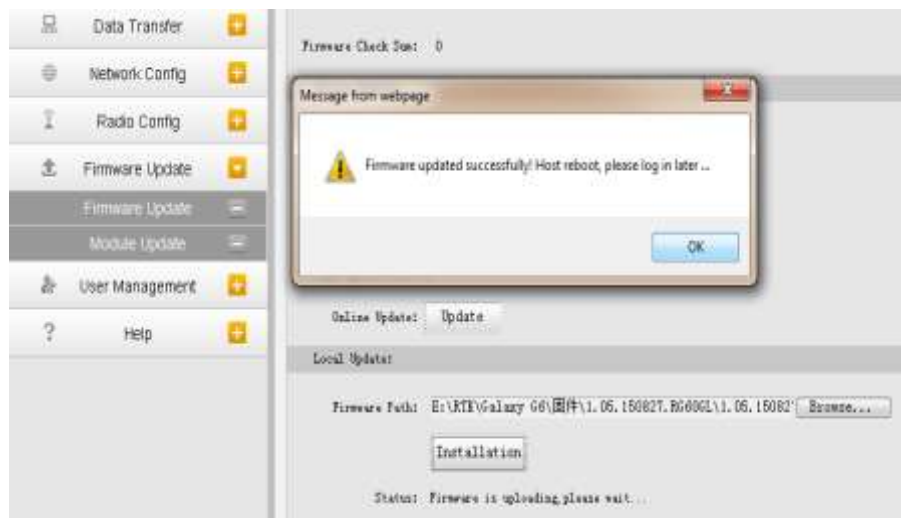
Data Transfer

Network Config

Radio Config

Firmware Update

Firmware Update

Module Update

User Management

Help

Firmware Check Sum: 0

Message from webpage

Firmware updated successfully! Host reboot, please log in later ...

OK

Online Update: Update

Local Update:

Firmware Path: E:\RTK\Galaxy G6\固件\1.05.150827.RG60GL\1.05.15082' Browse...

Installation

Status: Firmware is uploading,please wait...